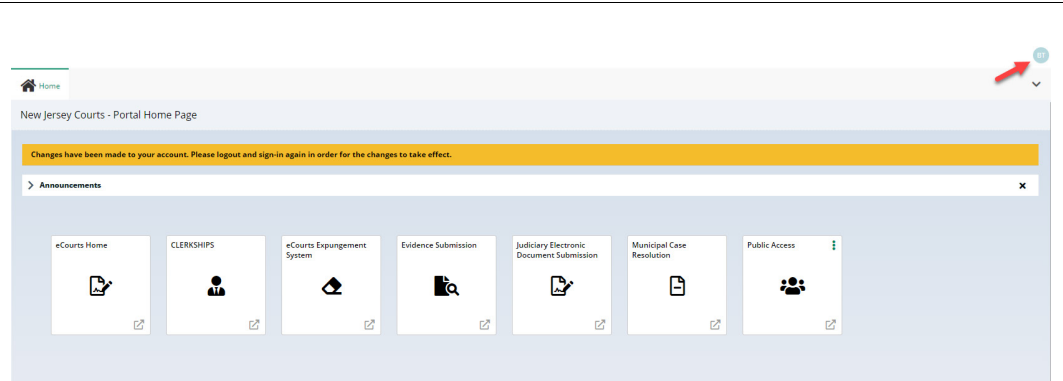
BT

Home

New Jersey Courts - Portal Home Page

Changes have been made to your account. Please logout and sign-in again in order for the changes to take effect.

Announcements

eCourts Home

CLERKSHIPS

eCourts Expungement System

Evidence Submission

Judiciary Electronic Document Submission

Municipal Case Resolution

Public Access